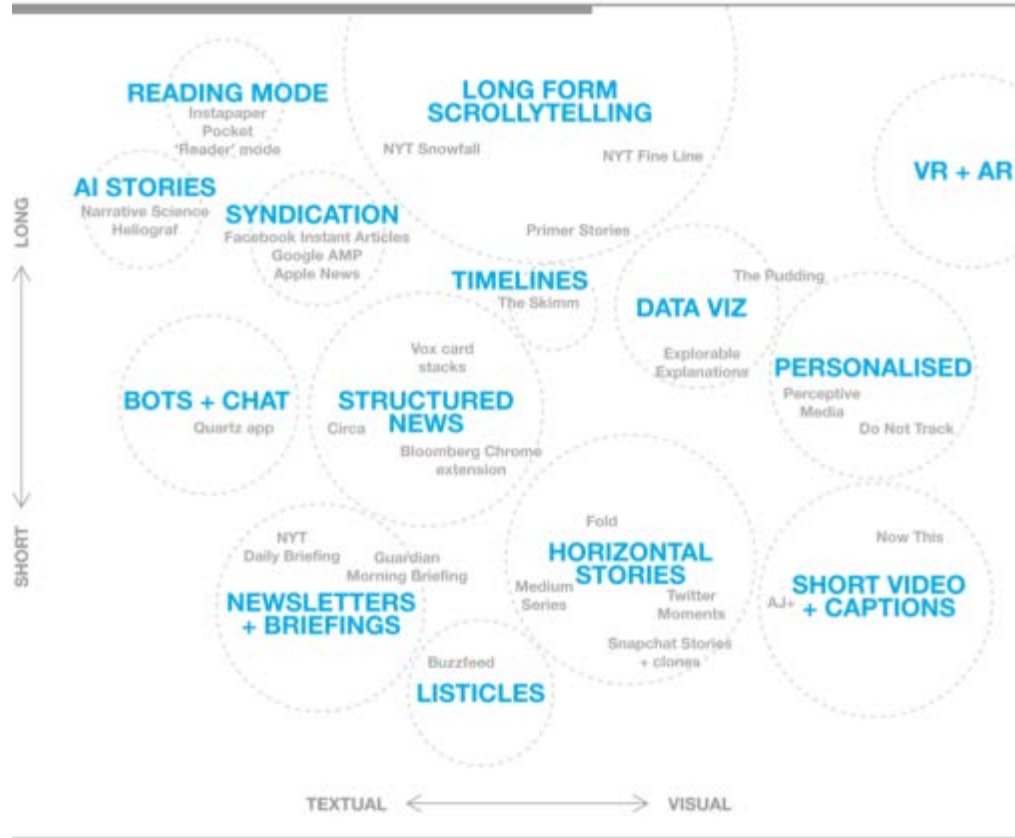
READING MODE
Instapaper
Pocket
'Reader' mode

LONG FORM SCROLLYTELLING
NYT Snowfall
NYT Fine Line
Primer Stories

VR + AR

AI STORIES
Narrative Science
Heliograf

SYNDICATION
Facebook Instant Articles
Google AMP
Apple News

LONG

SHORT

TIMELINES
The Skimm

DATA VIZ
The Pudding
Explorable Explanations

PERSONALISED
Perceptive Media
Do Not Track

BOTS + CHAT
Quartz app

STRUCTURED NEWS
Vox card stacks
Circa
Bloomberg Chrome extension

NYT Daily Briefing
Guardian Morning Briefing
NEWSLETTERS + BRIEFINGS

HORIZONTAL STORIES
Fold
Medium Series
Twitter Moments
Snapchat Stories + clones

SHORT VIDEO + CAPTIONS
Now This
AJ+

Buzzfeed
LISTICLES

TEXTUAL
VISUAL